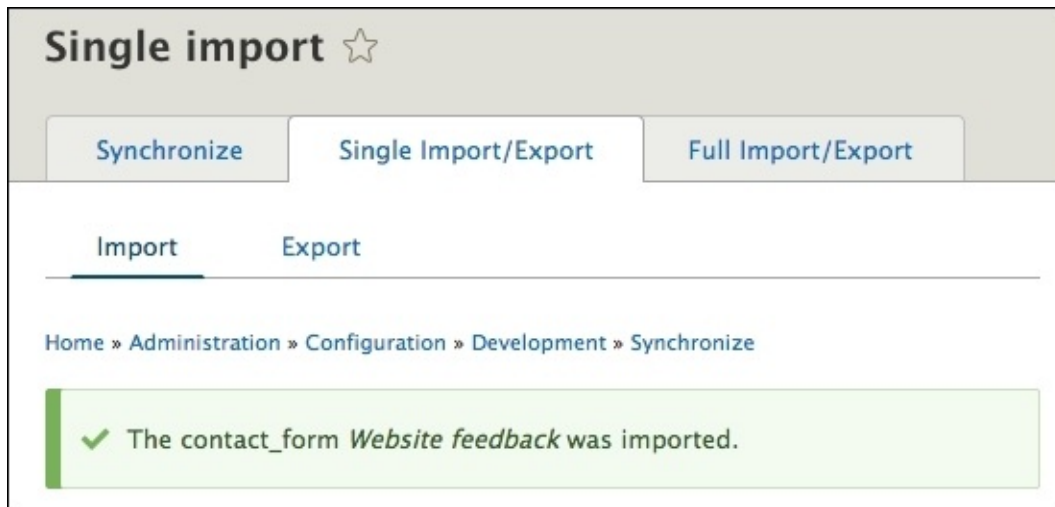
Single import ☆

Synchronize

Single Import/Export

Full Import/Export

Import

Export

Home » Administration » Configuration » Development » Synchronize

✔ The contact_form *Website feedback* was imported.